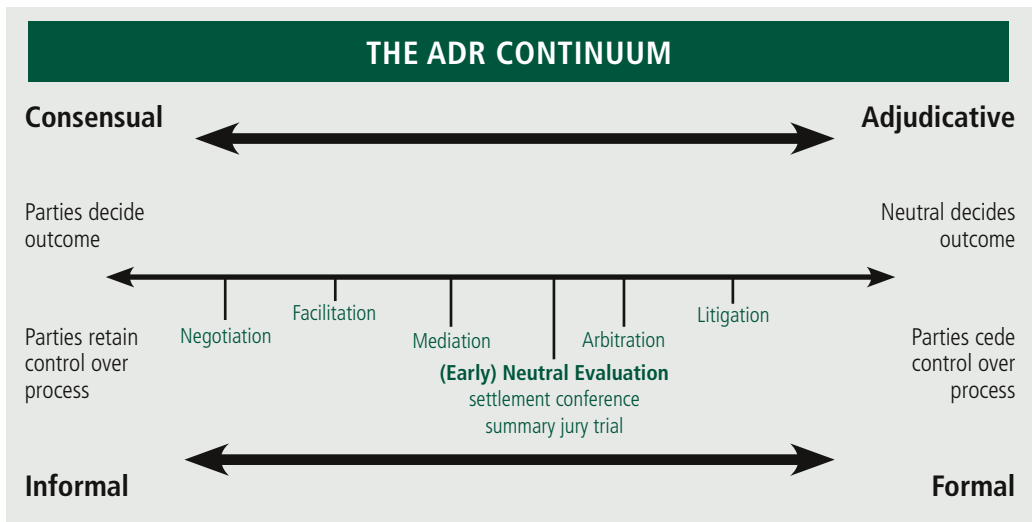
THE ADR CONTINUUM

Consensual

Adjudicative

Parties decide outcome

Neutral decides outcome

Negotiation

Facilitation

Mediation

(Early) Neutral Evaluation
settlement conference
summary jury trial

Arbitration

Litigation

Parties retain control over process

Parties cede control over process

Informal

Formal